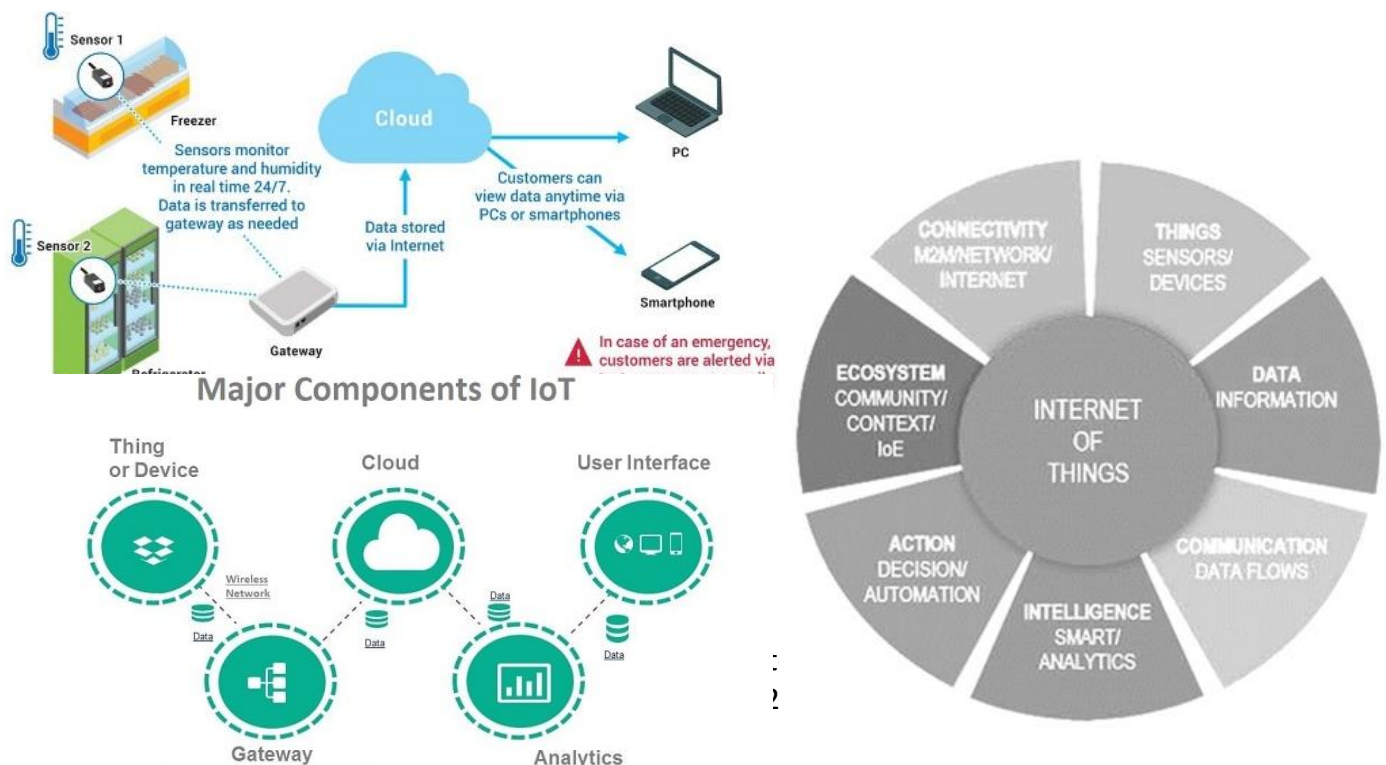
Sensor 1

Freezer

Sensors monitor temperature and humidity in real time 24/7. Data is transferred to gateway as needed

Cloud

Data stored via Internet

Customers can view data anytime via PCs or smartphones

PC

Smartphone

Sensor 2

Gateway

Refrigerator

In case of an emergency, customers are alerted via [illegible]

Major Components of IoT

Thing or Device

Cloud

User Interface

Wireless Network

Data

Data

Data

Data

Gateway

Analytics

CONNECTIVITY M2M/NETWORK/ INTERNET

THINGS SENSORS/ DEVICES

DATA INFORMATION

COMMUNICATION DATA FLOWS

INTELLIGENCE SMART/ ANALYTICS

ACTION DECISION/ AUTOMATION

ECOSYSTEM COMMUNITY/ CONTEXT/ IoE

INTERNET OF THINGS